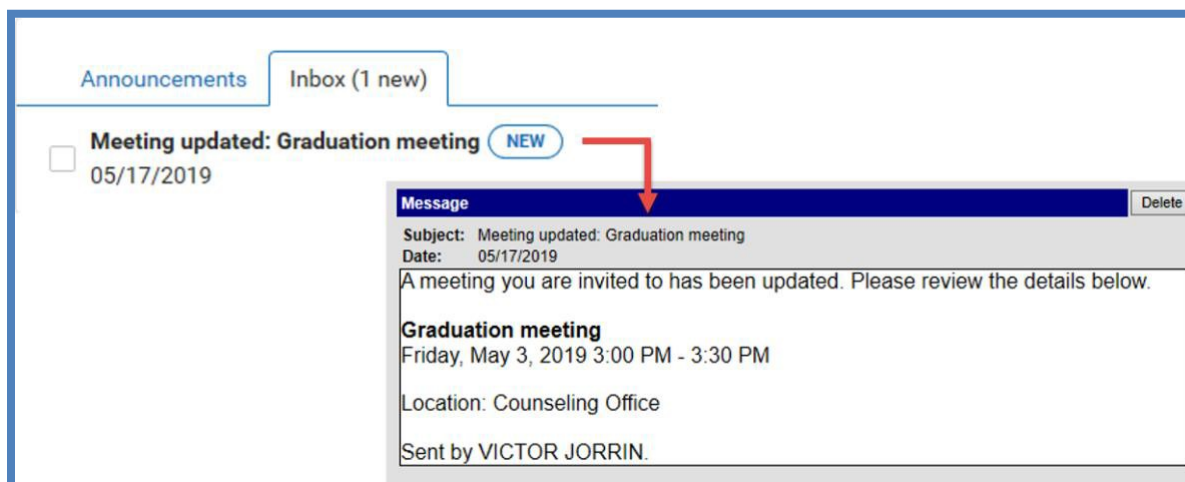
Announcements

Inbox (1 new)

Meeting updated: Graduation meeting NEW
05/17/2019

Message

Delete

Subject: Meeting updated: Graduation meeting
Date: 05/17/2019

A meeting you are invited to has been updated. Please review the details below.

Graduation meeting
Friday, May 3, 2019 3:00 PM - 3:30 PM

Location: Counseling Office

Sent by VICTOR JORRIN.